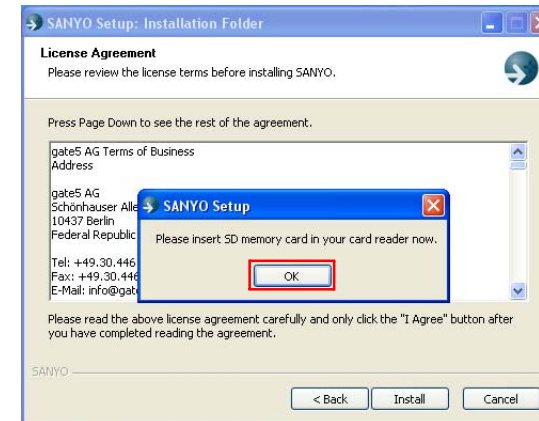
SANYO Setup: Installation Folder

License Agreement
Please review the license terms before installing SANYO.

Press Page Down to see the rest of the agreement.

gate5 AG Terms of Business
Address

gate5 AG
Schönhauser Alle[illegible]
10437 Berlin
Federal Republic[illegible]

Tel: +49.30.446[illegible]
Fax: +49.30.446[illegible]
E-Mail: info@gat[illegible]

SANYO Setup

Please insert SD memory card in your card reader now.

OK

Please read the above license agreement carefully and only click the "I Agree" button after you have completed reading the agreement.

SANYO

< Back
Install
Cancel